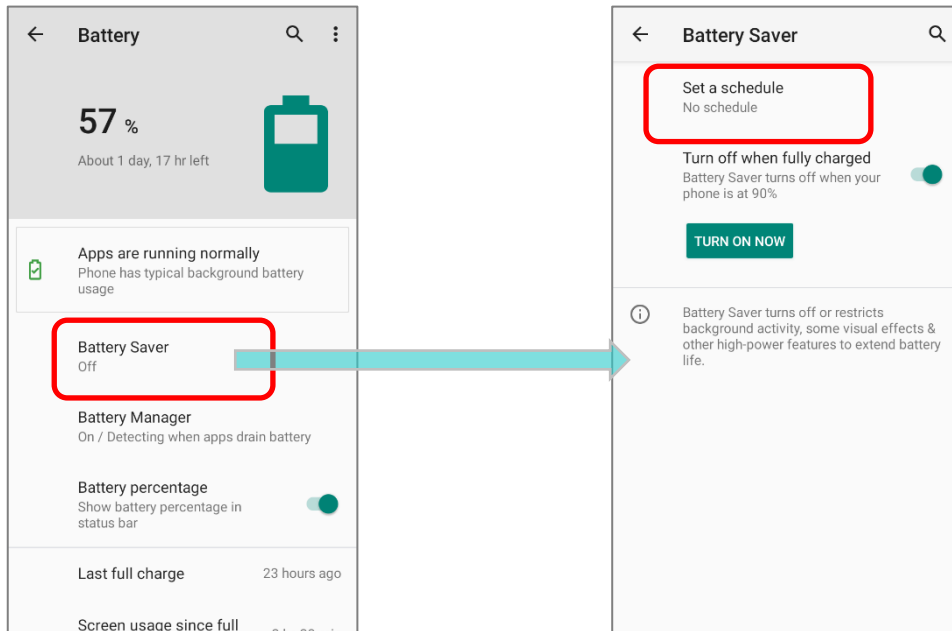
Battery

57 %

About 1 day, 17 hr left

Apps are running normally
Phone has typical background battery usage

Battery Saver
Off

Battery Manager
On / Detecting when apps drain battery

Battery percentage
Show battery percentage in status bar

Last full charge 23 hours ago

Screen usage since full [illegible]

Battery Saver

Set a schedule
No schedule

Turn off when fully charged
Battery Saver turns off when your phone is at 90%

TURN ON NOW

Battery Saver turns off or restricts background activity, some visual effects & other high-power features to extend battery life.